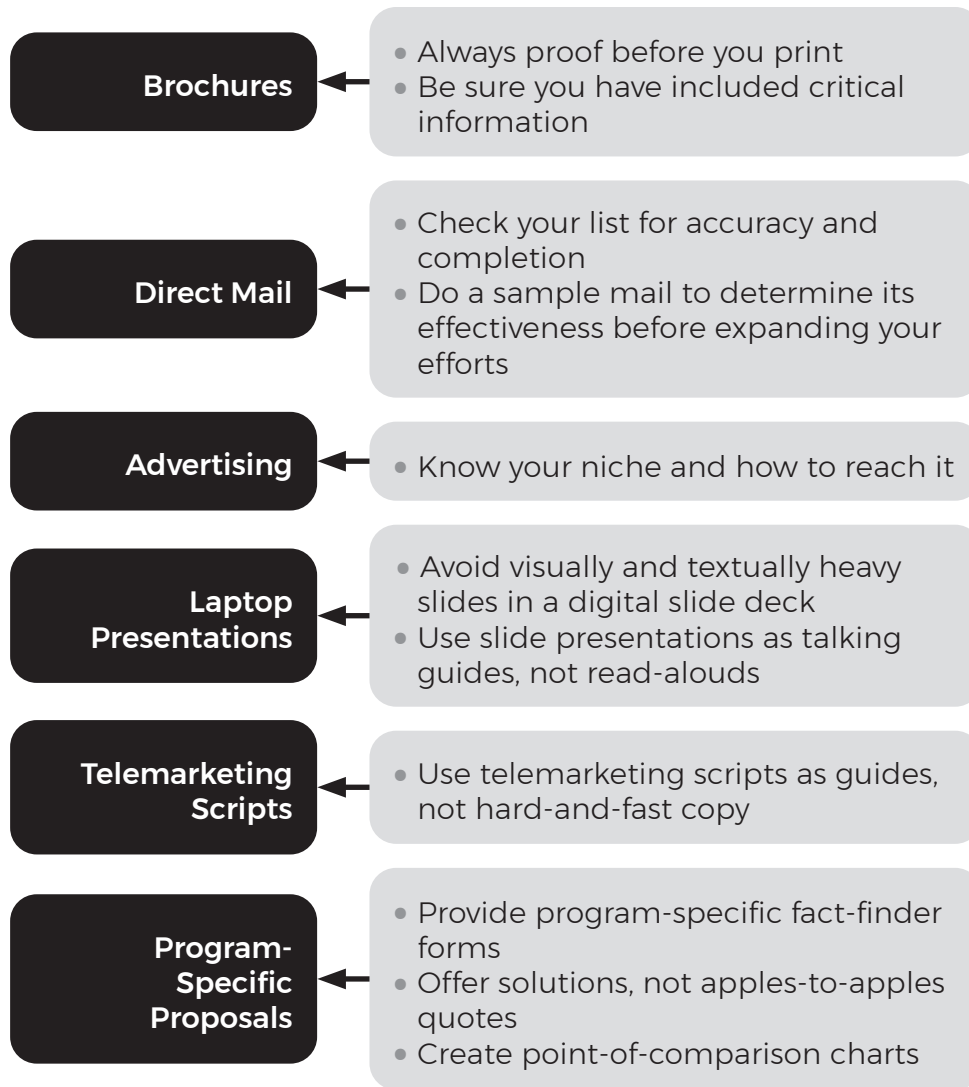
Brochures

- Always proof before you print
- Be sure you have included critical information

Direct Mail

- Check your list for accuracy and completion
- Do a sample mail to determine its effectiveness before expanding your efforts

Advertising

- Know your niche and how to reach it

Laptop Presentations

- Avoid visually and textually heavy slides in a digital slide deck
- Use slide presentations as talking guides, not read-alouds

Telemarketing Scripts

- Use telemarketing scripts as guides, not hard-and-fast copy

Program-Specific Proposals

- Provide program-specific fact-finder forms
- Offer solutions, not apples-to-apples quotes
- Create point-of-comparison charts